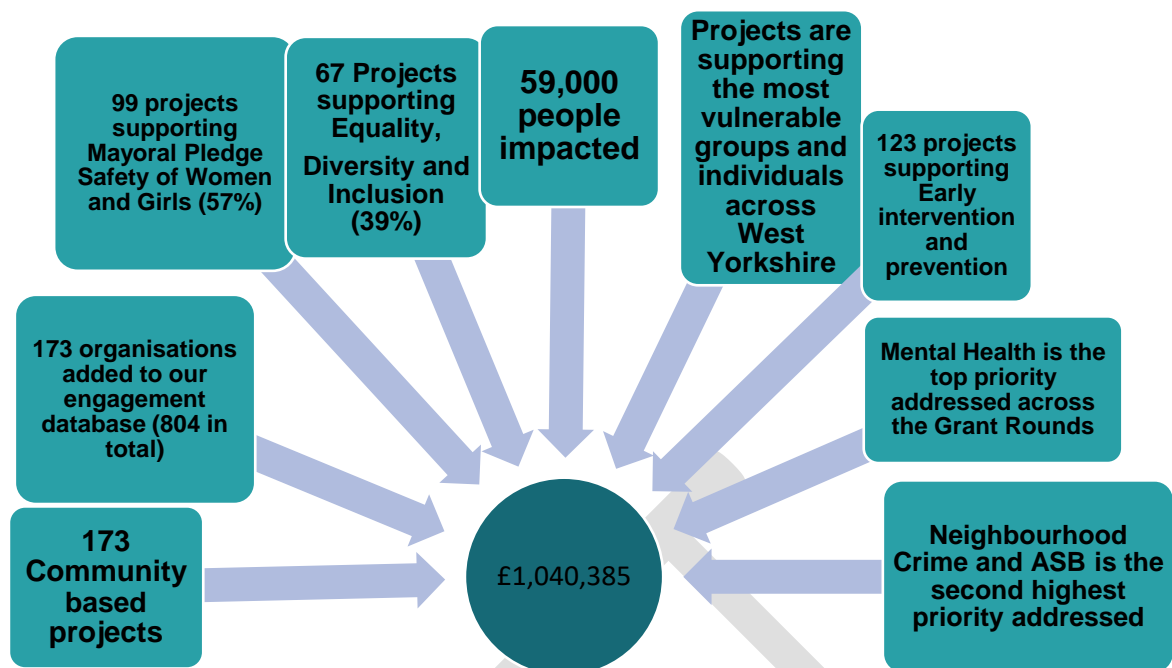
99 projects supporting Mayoral Pledge Safety of Women and Girls (57%)

67 Projects supporting Equality, Diversity and Inclusion (39%)

59,000 people impacted

Projects are supporting the most vulnerable groups and individuals across West Yorkshire

123 projects supporting Early intervention and prevention

173 organisations added to our engagement database (804 in total)

Mental Health is the top priority addressed across the Grant Rounds

173 Community based projects

£1,040,385

Neighbourhood Crime and ASB is the second highest priority addressed